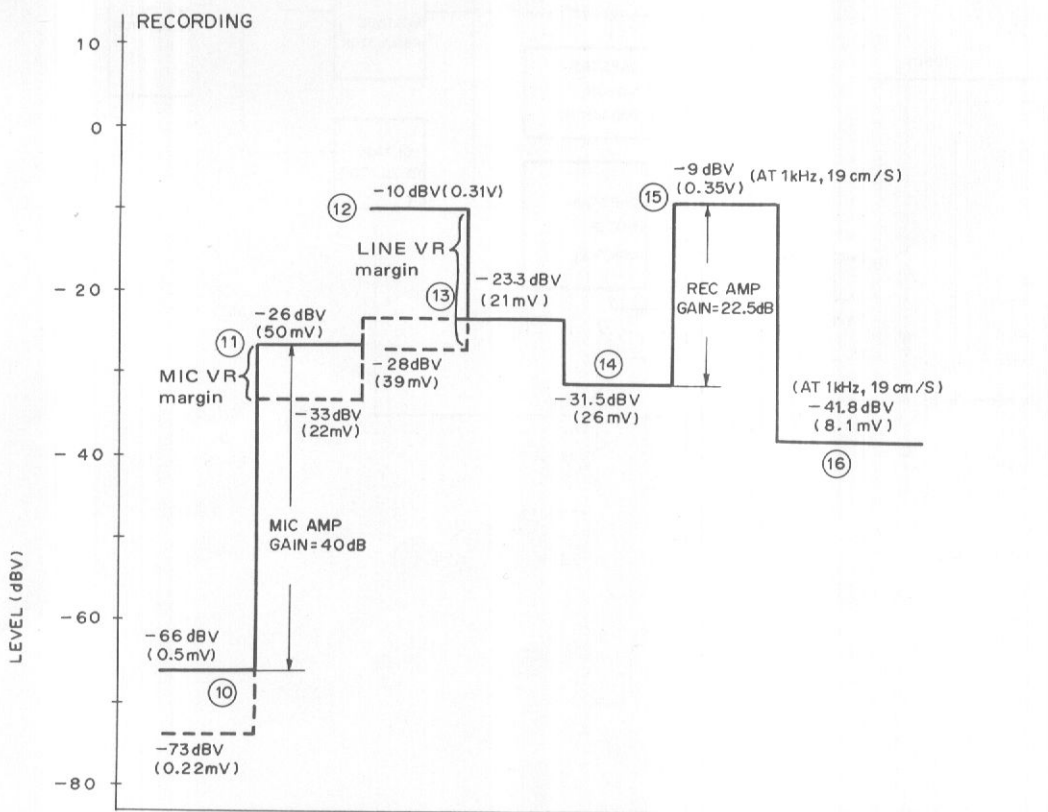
RECORDING

10
0
-20
-40
-60
-80

LEVEL (dBV)

-10 dBV (0.31V)
(12)

LINE VR margin

-23.3 dBV (21mV)
(13)

-9 dBV (0.35V) (AT 1kHz, 19 cm/S)
(15)

REC AMP GAIN=22.5dB

-26 dBV (50mV)
(11)

MIC VR margin

-28dBV (39mV)

(14)

-31.5dBV (26mV)

(AT 1kHz, 19 cm/S) -41.8 dBV (8.1mV)
(16)

-33dBV (22mV)

MIC AMP GAIN=40dB

-66 dBV (0.5mV)
(10)

-73dBV (0.22mV)